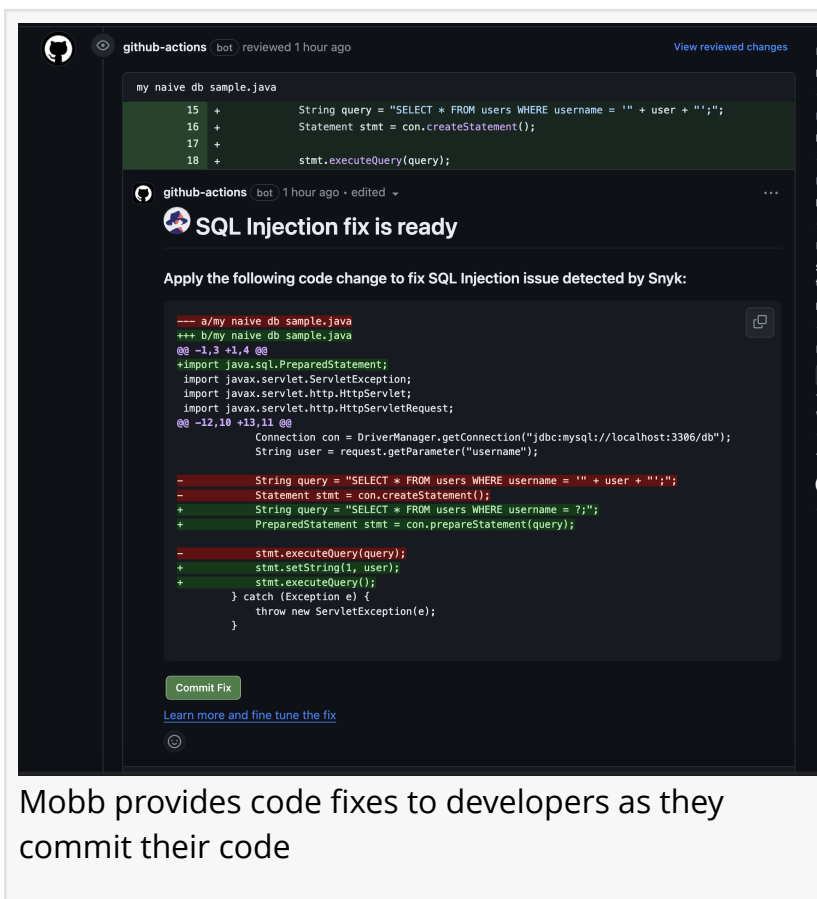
github-actions bot reviewed 1 hour ago

View reviewed changes

my naive db sample.java

15 + String query = "SELECT * FROM users WHERE username = '" + user + "';";
16 + Statement stmt = con.createStatement();
17 +
18 + stmt.executeQuery(query);

github-actions bot 1 hour ago • edited

SQL Injection fix is ready

Apply the following code change to fix SQL Injection issue detected by Snyk:

```
--- a/my naive db sample.java
+++ b/my naive db sample.java
@@ -1,3 +1,4 @@
+import java.sql.PreparedStatement;
 import javax.servlet.ServletException;
 import javax.servlet.http.HttpServlet;
 import javax.servlet.http.HttpServletRequest;
@@ -12,10 +13,11 @@
            Connection con = DriverManager.getConnection("jdbc:mysql://localhost:3306/db");
            String user = request.getParameter("username");

-           String query = "SELECT * FROM users WHERE username = '" + user + "';";
-           Statement stmt = con.createStatement();
+           String query = "SELECT * FROM users WHERE username = ?;";
+           PreparedStatement stmt = con.prepareStatement(query);

-           stmt.executeQuery(query);
+           stmt.setString(1, user);
+           stmt.executeQuery();
        } catch (Exception e) {
            throw new ServletException(e);
        }
```

Commit Fix

Learn more and fine tune the fix

Mobb provides code fixes to developers as they commit their code